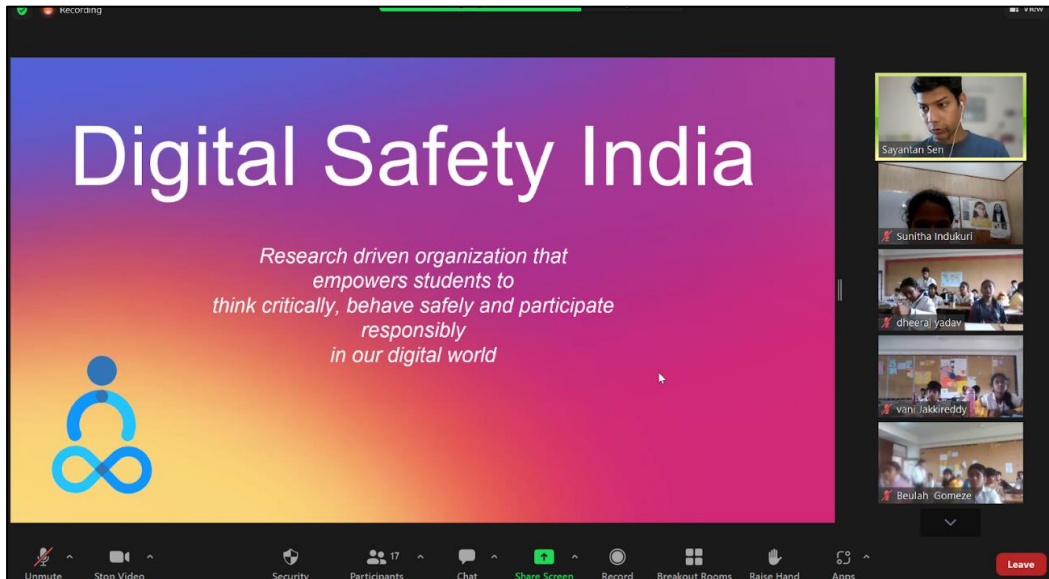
Recording

View

Digital Safety India

Research driven organization that empowers students to think critically, behave safely and participate responsibly in our digital world

Sayantan Sen

Sunitha Indukuri

dheeraj yadav

vani Jakkireddy

Beulah Gomeze

Unmute Stop Video Security Participants 17 Chat Share Screen Record Breakout Rooms Raise Hand Apps

Leave